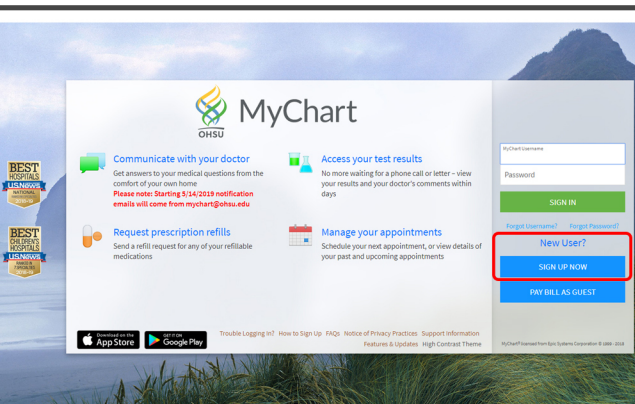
BEST HOSPITALS
U.S.NEWS
NATIONAL
2018-19

BEST CHILDREN'S HOSPITALS
U.S.NEWS
RANKED IN 1 SPECIALTY
2018-19

OHSU

MyChart

Communicate with your doctor

Get answers to your medical questions from the comfort of your own home

Please note: Starting 9/14/2019 notification emails will come from mychart@ohsu.edu

Access your test results

No more waiting for a phone call or letter – view your results and your doctor's comments within days

Request prescription refills

Send a refill request for any of your refillable medications

Manage your appointments

Schedule your next appointment, or view details of your past and upcoming appointments

Download on the App Store

GET IT ON Google Play

Trouble Logging In? How to Sign Up FAQs Notice of Privacy Practices Support Information Features & Updates High Contrast Theme

MyChart Username

Password

SIGN IN

Forgot Username? Forgot Password?

New User?

SIGN UP NOW

PAY BILL AS GUEST

MyChart® licensed from Epic Systems Corporation © 1999 - 2018